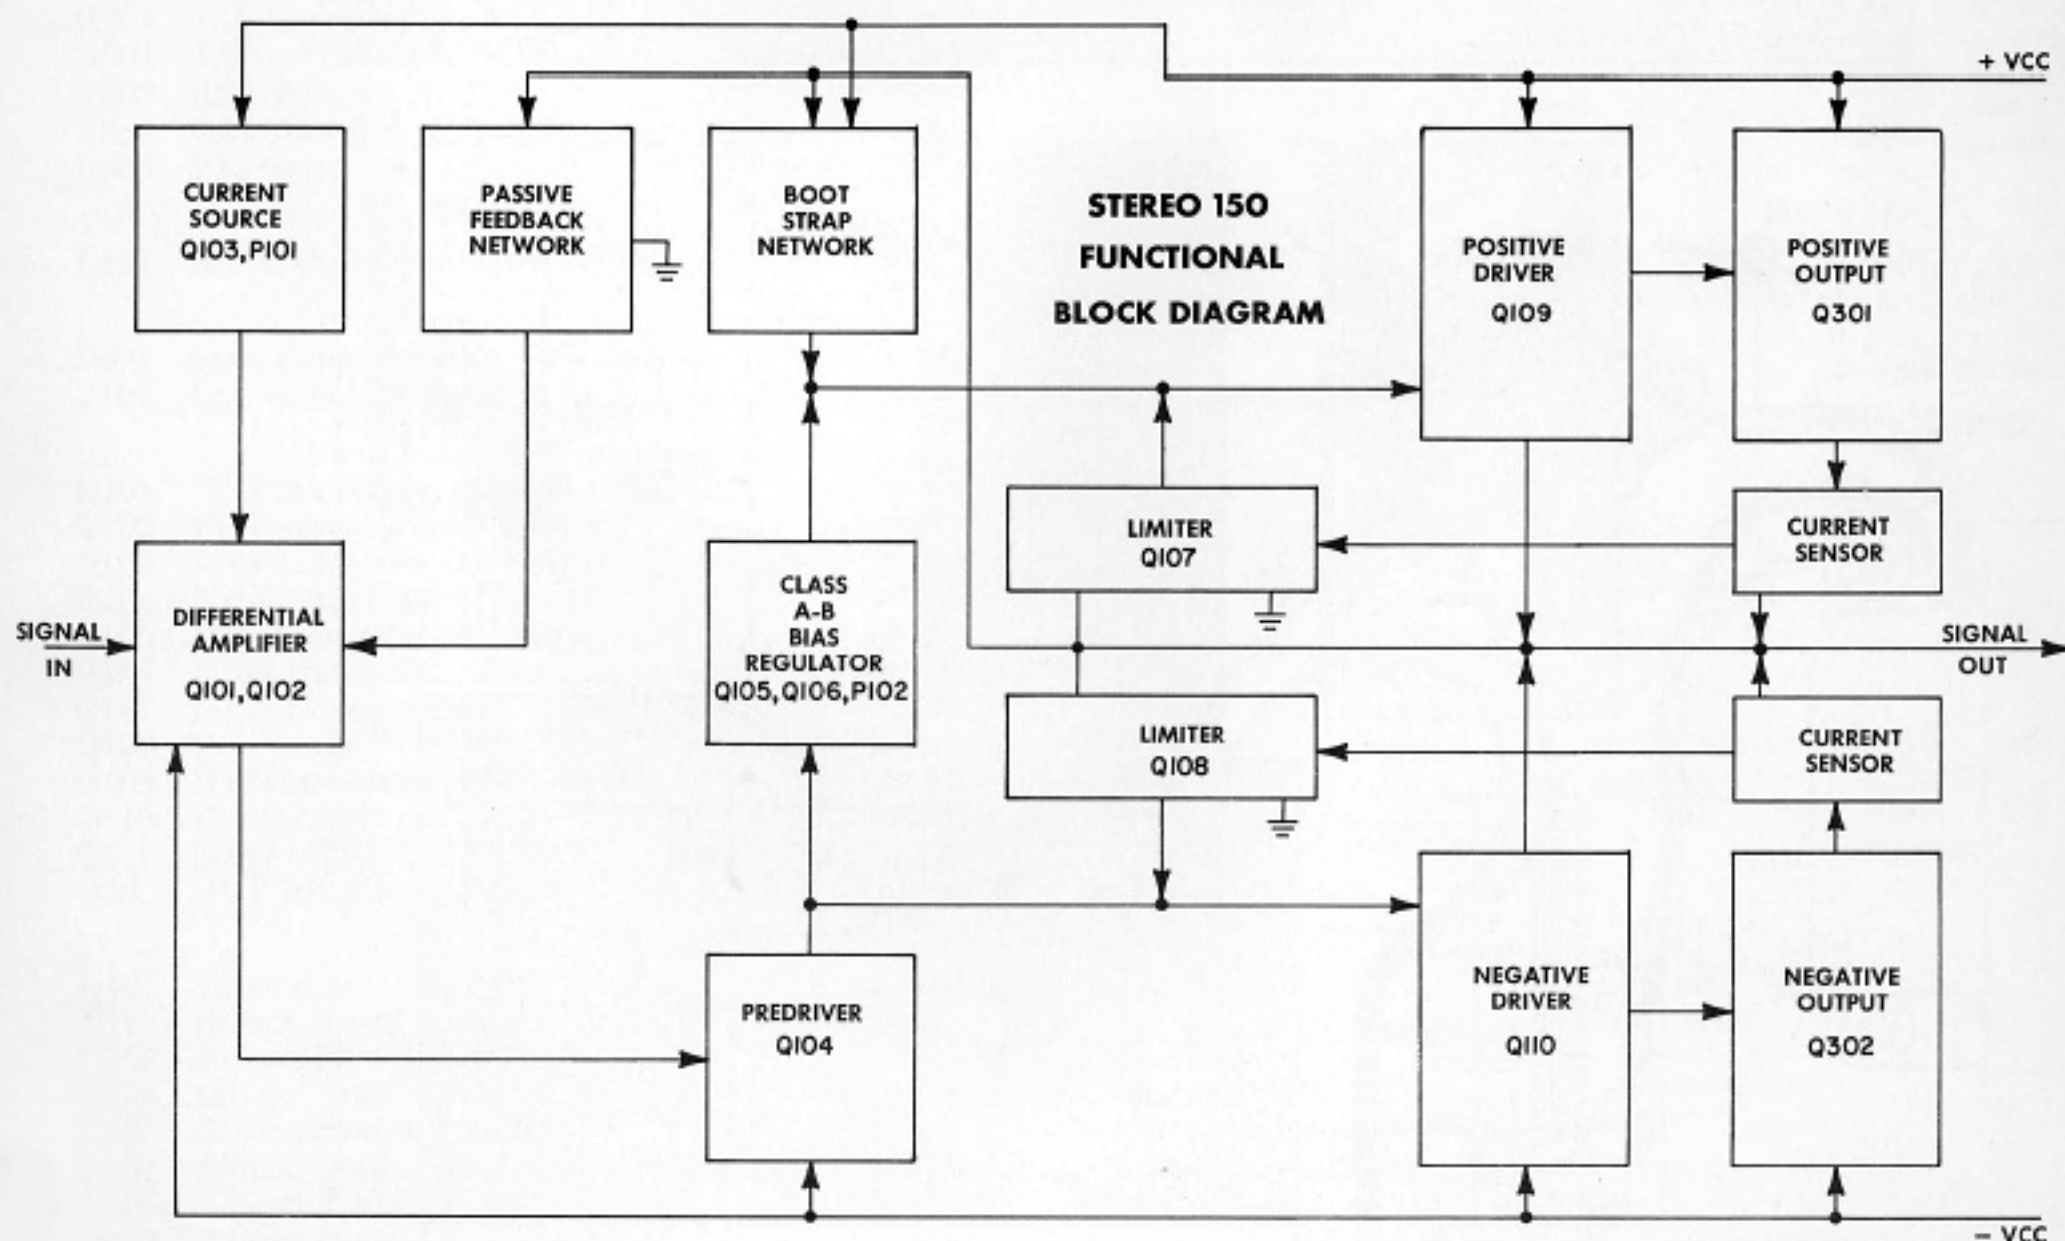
+ VCC

CURRENT SOURCE Q103, P101

PASSIVE FEEDBACK NETWORK

BOOT STRAP NETWORK

STEREO 150 FUNCTIONAL BLOCK DIAGRAM

POSITIVE DRIVER Q109

POSITIVE OUTPUT Q301

LIMITER Q107

CURRENT SENSOR

SIGNAL IN

DIFFERENTIAL AMPLIFIER Q101, Q102

CLASS A-B BIAS REGULATOR Q105, Q106, P102

SIGNAL OUT

LIMITER Q108

CURRENT SENSOR

PREDRIVER Q104

NEGATIVE DRIVER Q110

NEGATIVE OUTPUT Q302

– VCC